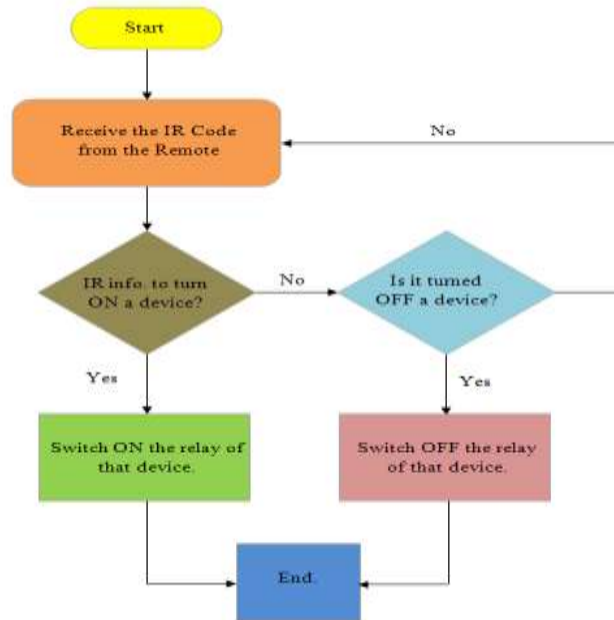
Start

Receive the IR Code from the Remote

No

IR info. to turn ON a device?

No

Is it turned OFF a device?

Yes

Yes

Switch ON the relay of that device.

Switch OFF the relay of that device.

End.